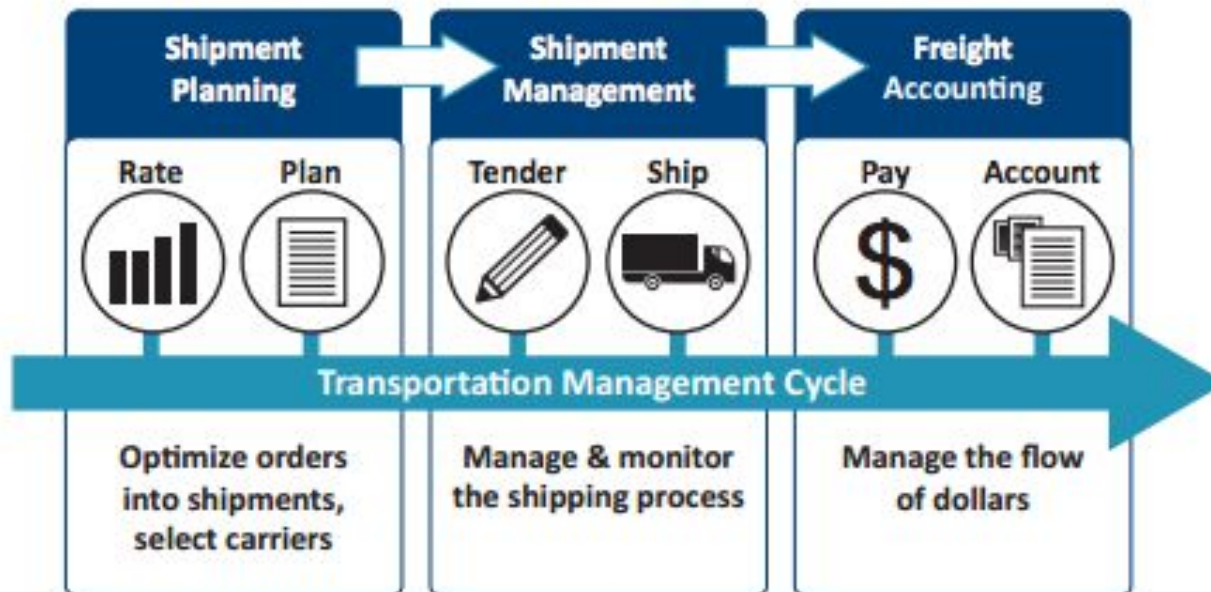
Shipment Planning

Rate

Plan

Shipment Management

Tender

Ship

Freight Accounting

Pay

$

Account

Transportation Management Cycle

Optimize orders into shipments, select carriers

Manage & monitor the shipping process

Manage the flow of dollars